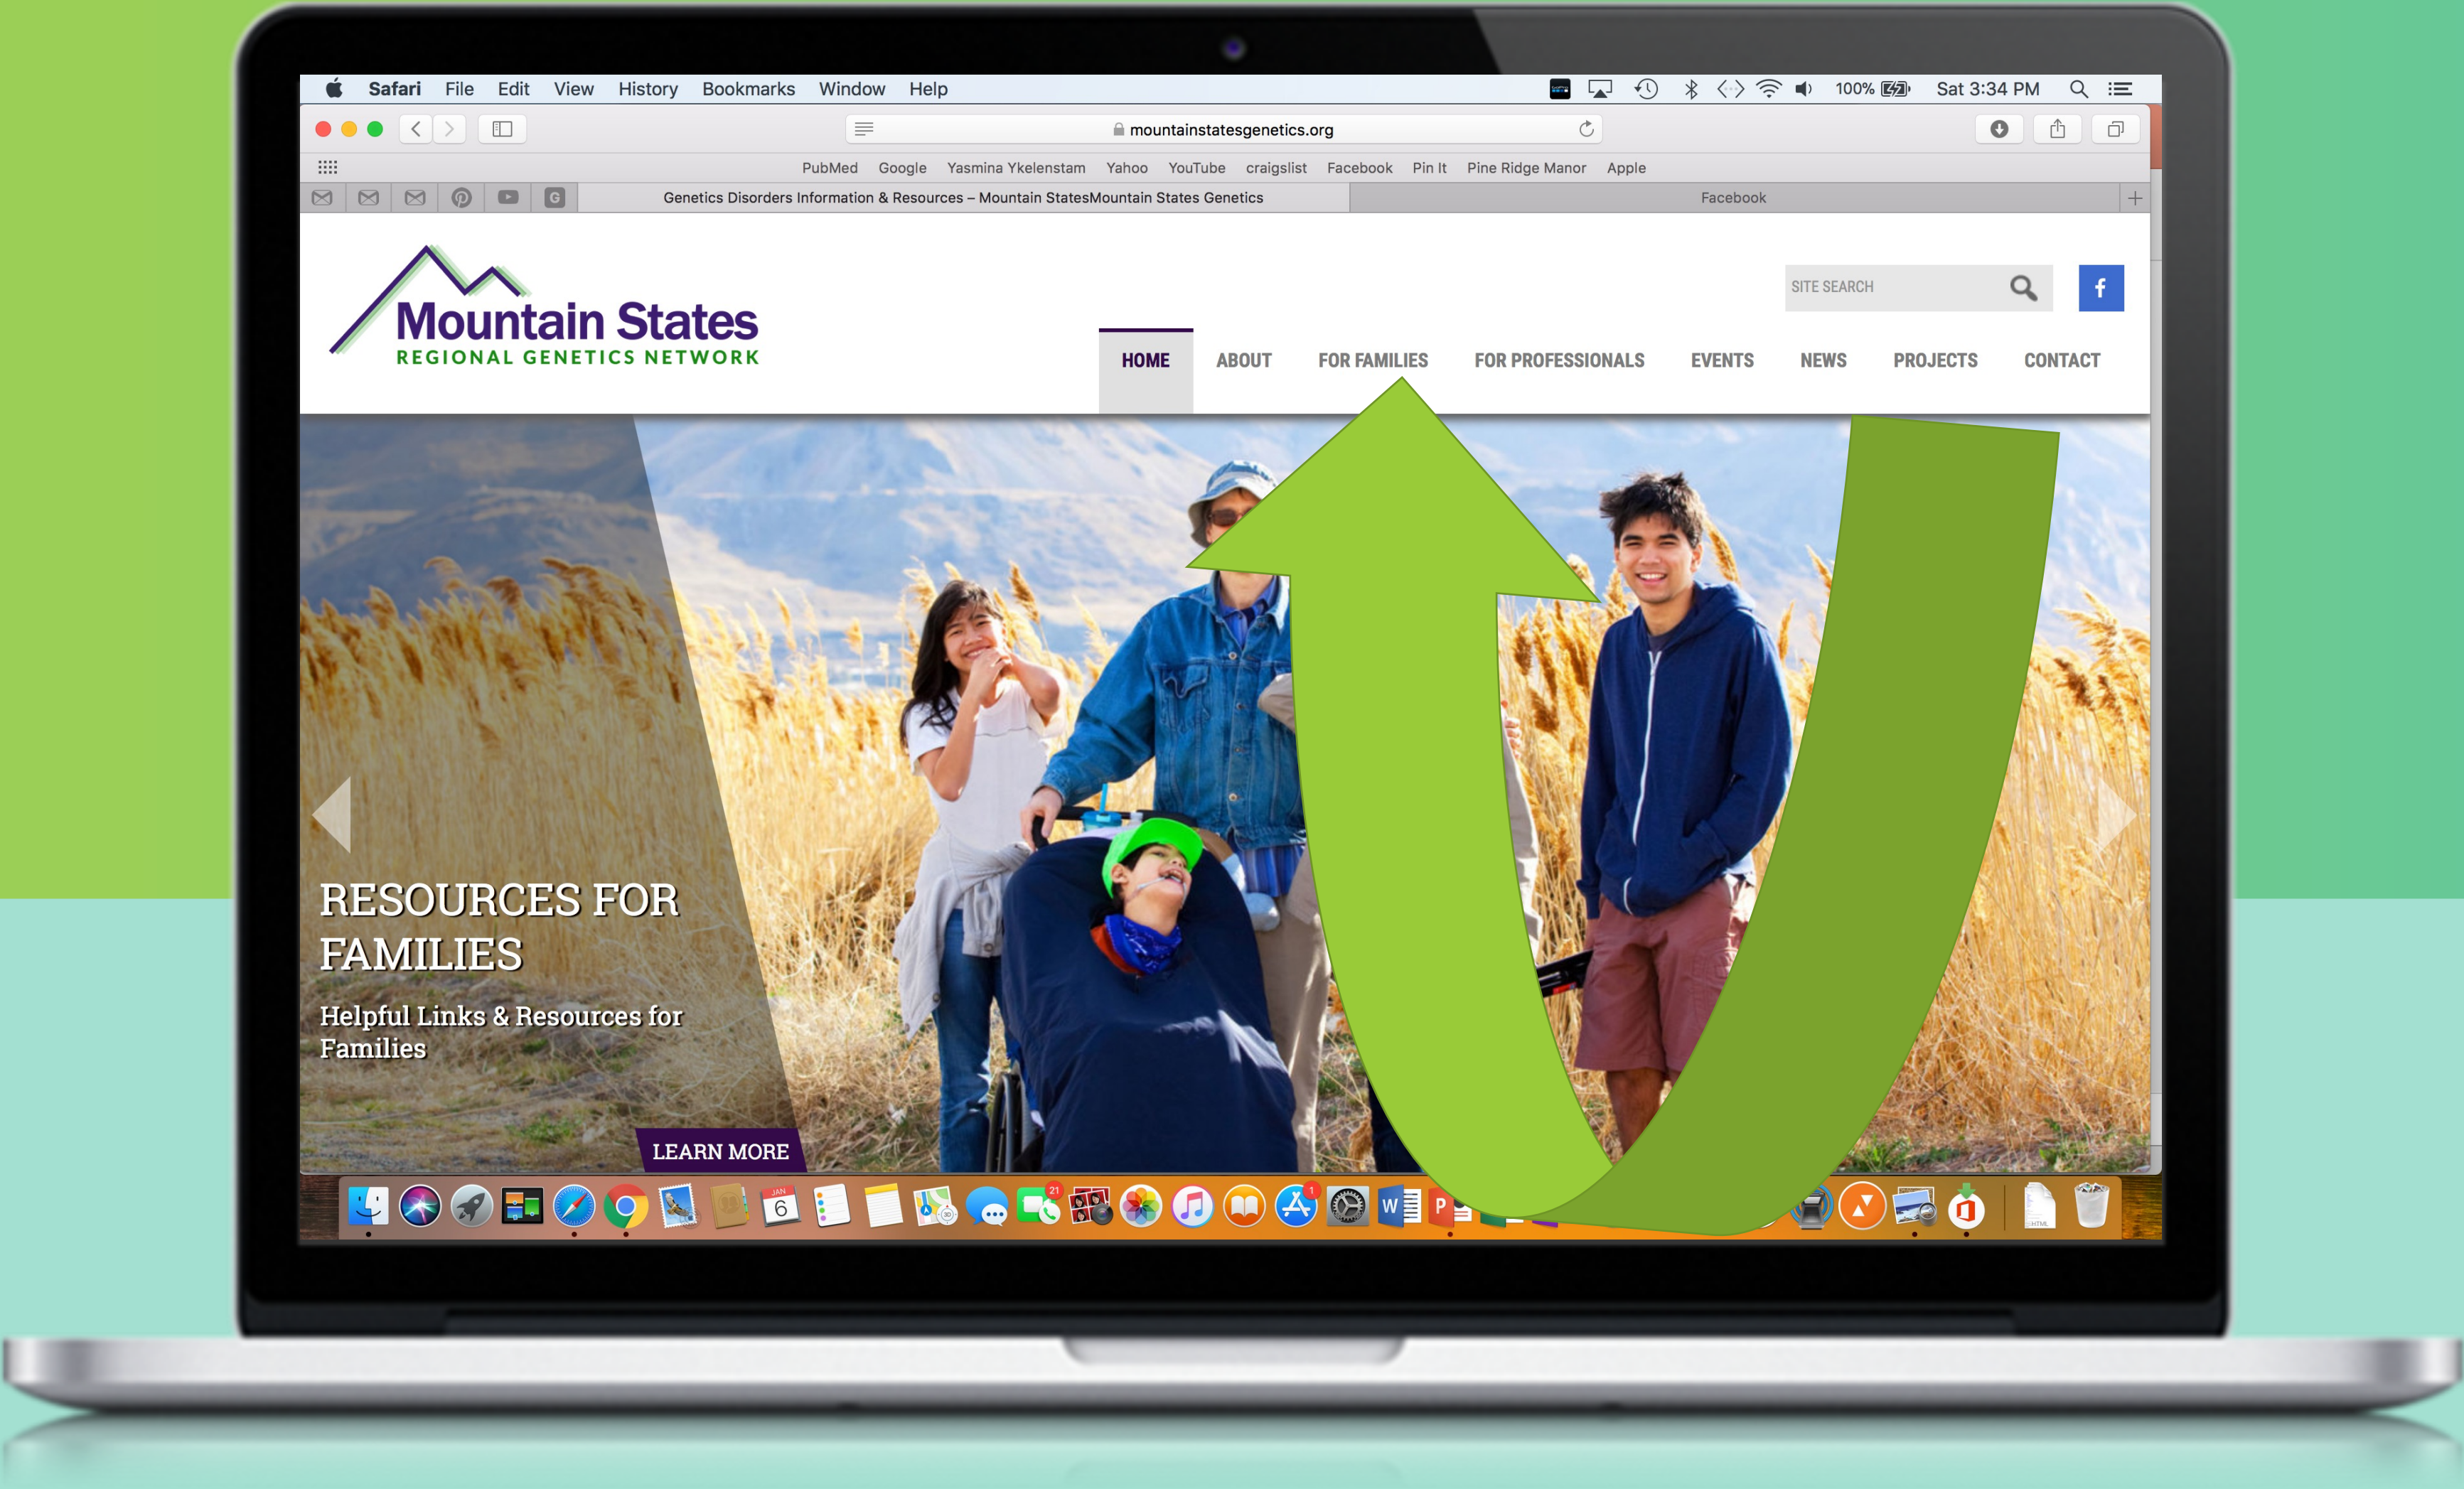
Safari File Edit View History Bookmarks Window Help

100% Sat 3:34 PM

mountainstatesgenetics.org

PubMed Google Yasmina Ykelenstam Yahoo YouTube craigslist Facebook Pin It Pine Ridge Manor Apple

Genetics Disorders Information & Resources – Mountain StatesMountain States Genetics

Facebook

Mountain States
REGIONAL GENETICS NETWORK

SITE SEARCH

f

HOME ABOUT FOR FAMILIES FOR PROFESSIONALS EVENTS NEWS PROJECTS CONTACT

RESOURCES FOR FAMILIES

Helpful Links & Resources for Families

LEARN MORE

JAN 6

21

1